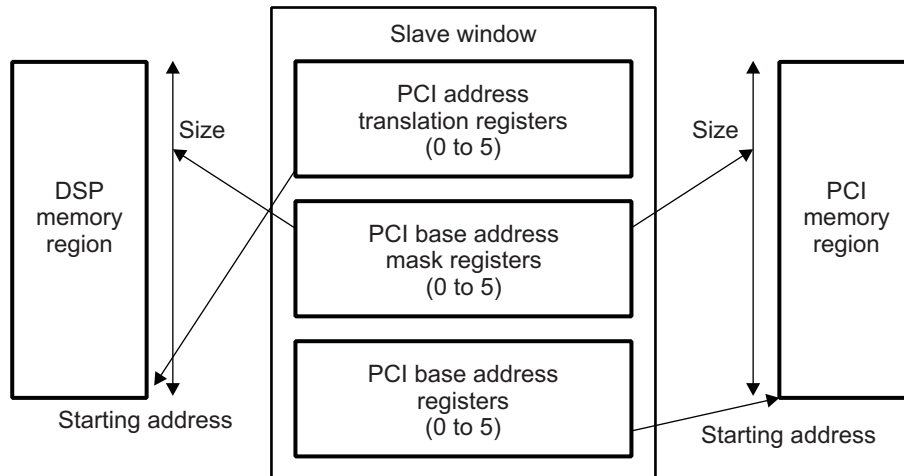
DSP memory region

Size

Starting address

Slave window

PCI address translation registers (0 to 5)

PCI base address mask registers (0 to 5)

PCI base address registers (0 to 5)

Size

PCI memory region

Starting address